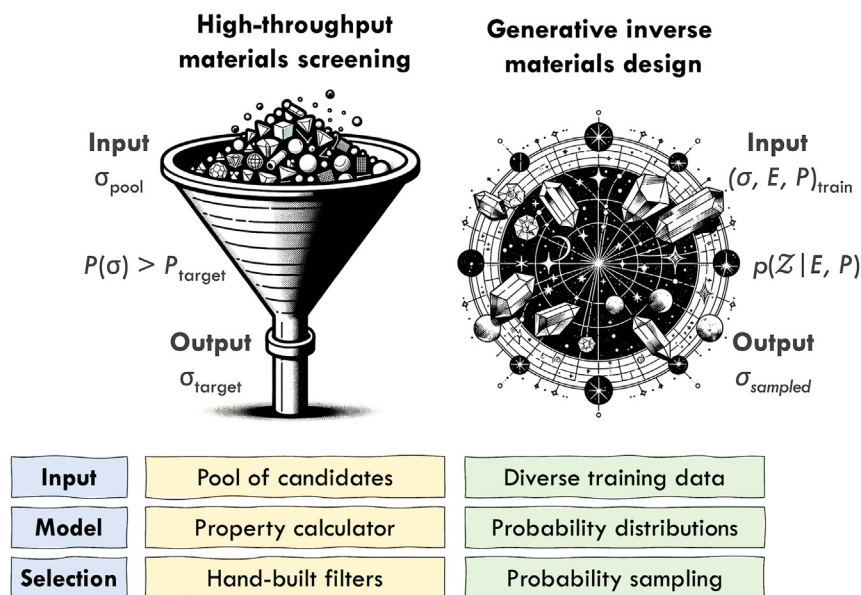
High-throughput materials screening

Generative inverse materials design

Input
$\sigma_{\text{pool}}$

$P(\sigma) > P_{\text{target}}$

Output
$\sigma_{\text{target}}$

Input
$(\sigma, E, P)_{\text{train}}$

$p(\mathcal{Z} | E, P)$

Output
$\sigma_{sampled}$

| Input | Pool of candidates | Diverse training data |
|---|---|---|
| Model | Property calculator | Probability distributions |
| Selection | Hand-built filters | Probability sampling |